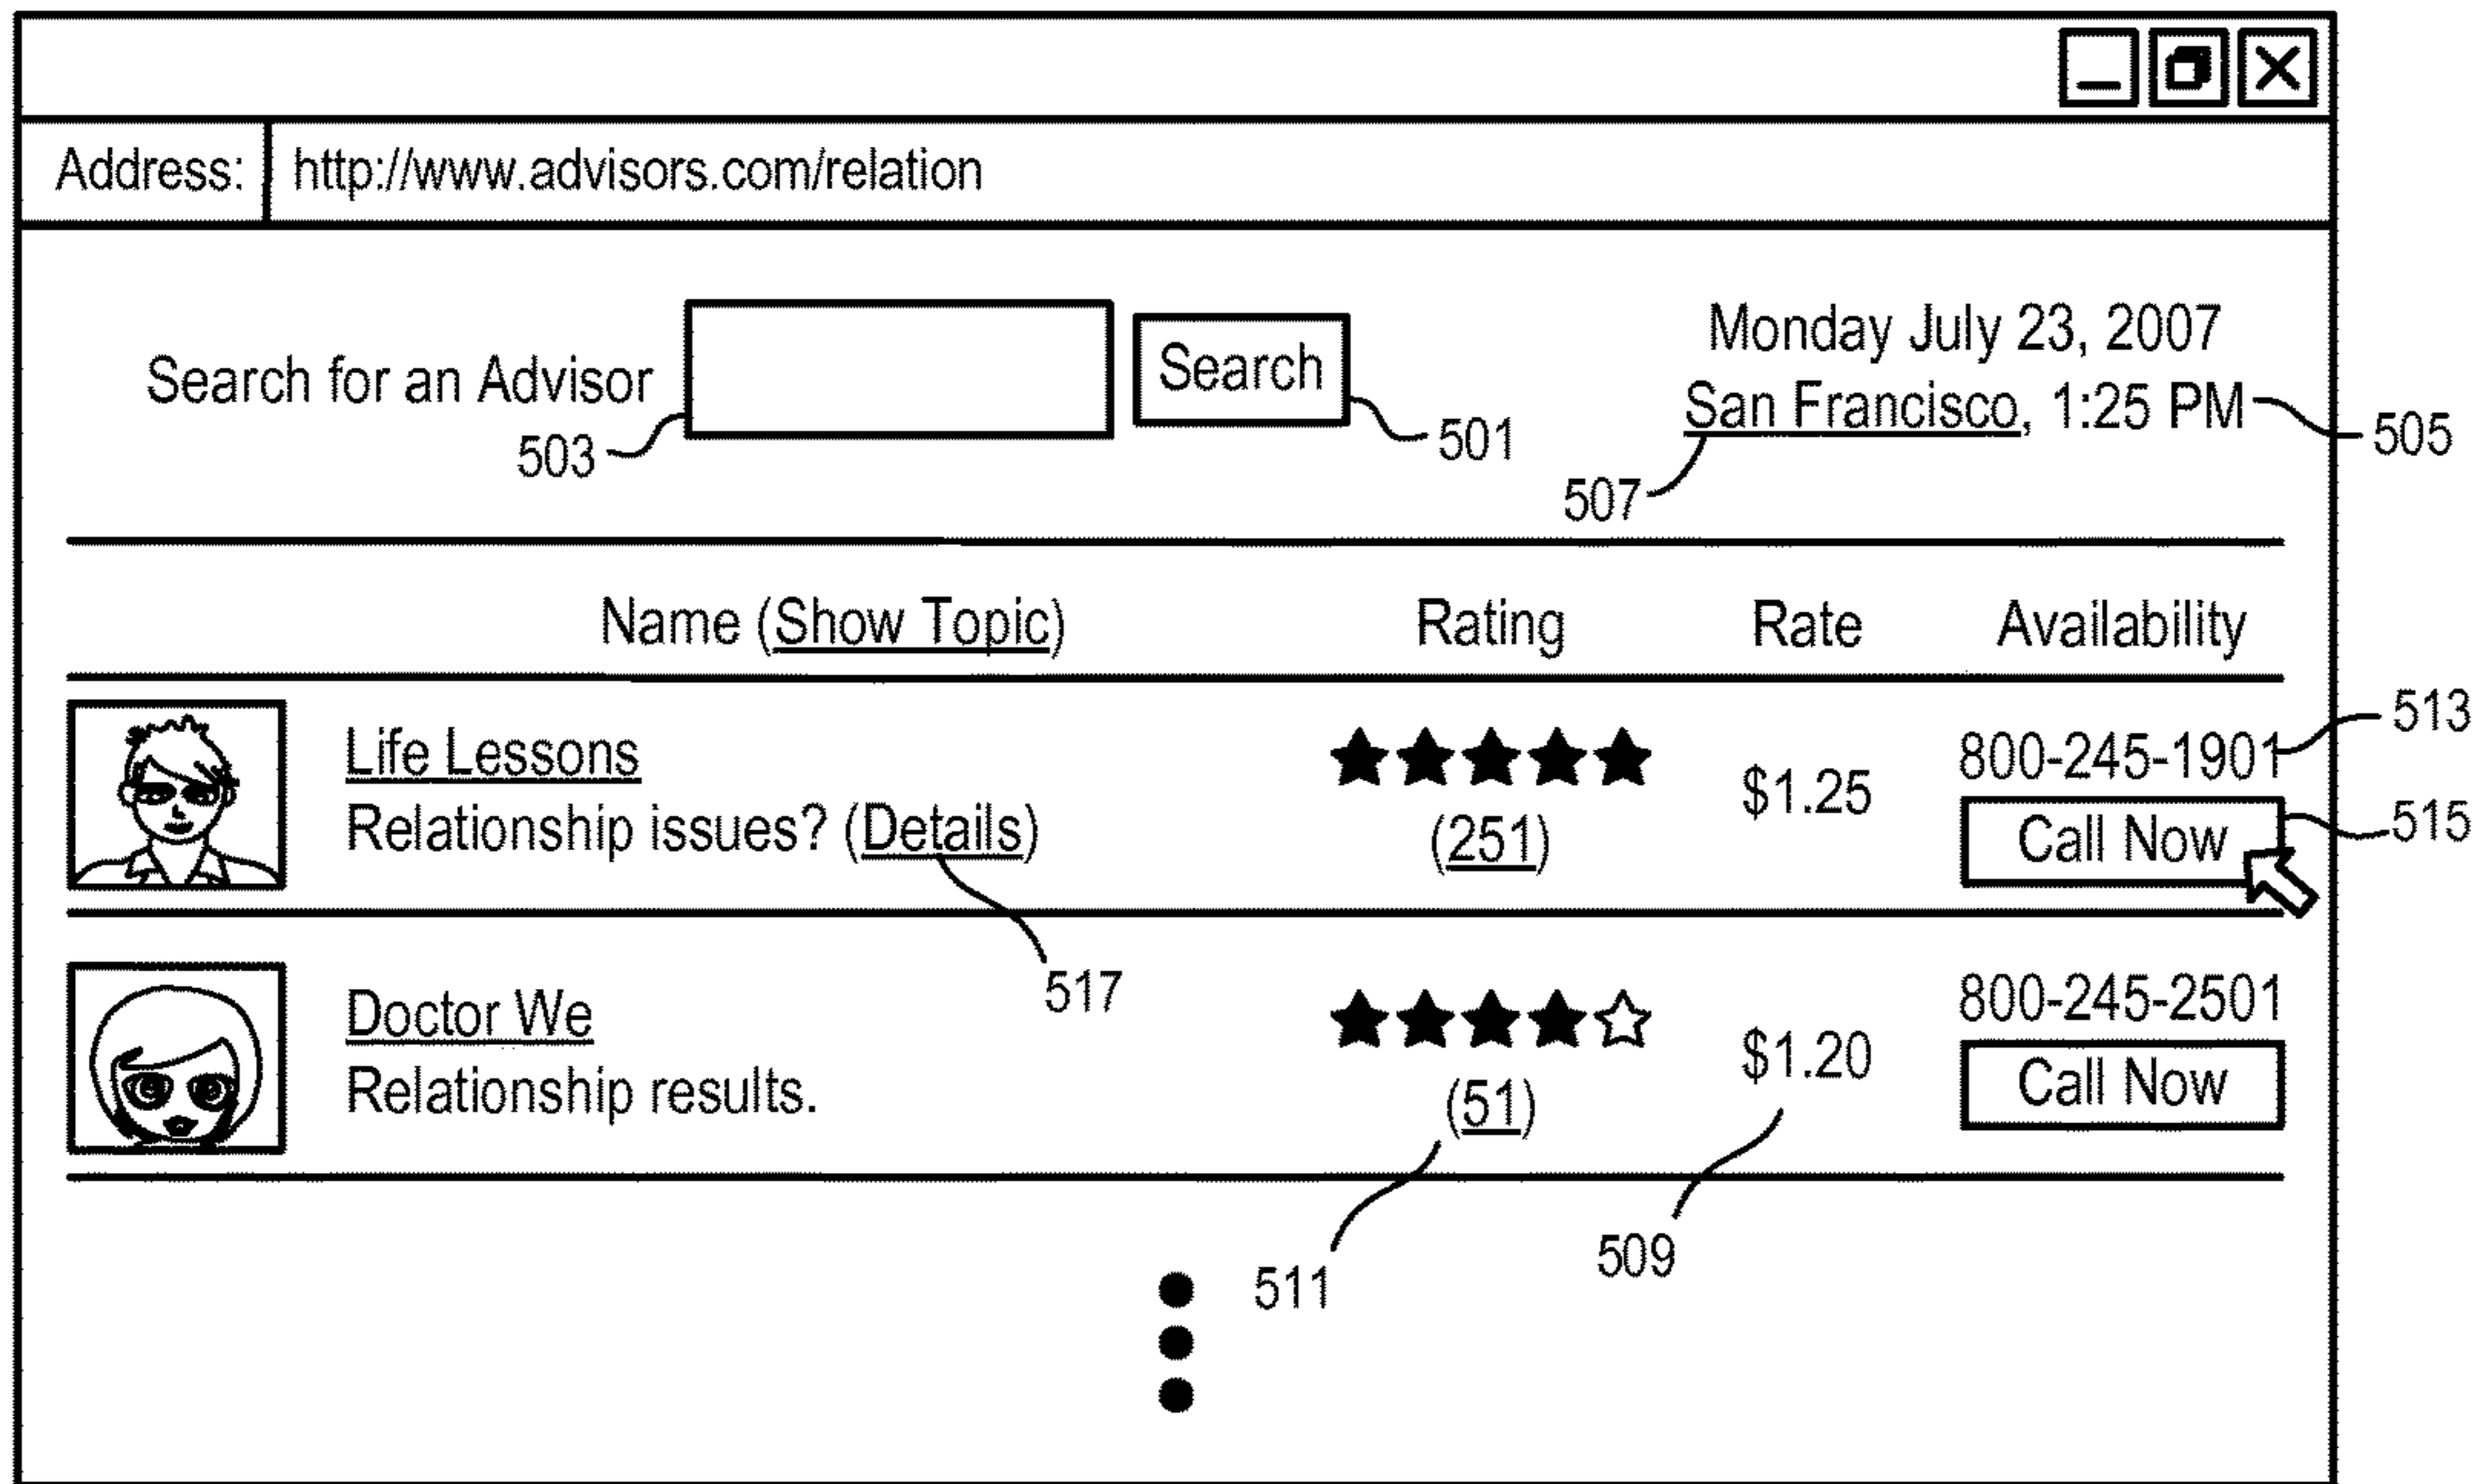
Address: http://www.advisors.com/relation

Search for an Advisor
503
Search
501

Monday July 23, 2007
San Francisco, 1:25 PM
505
507

| | Name (Show Topic) | Rating | Rate | Availability |
|---|---|---|---|---|
| | Life Lessons<br>Relationship issues? (Details) | ★★★★★<br>(251) | $1.25 | 800-245-1901<br>Call Now |
| | Doctor We<br>Relationship results. | ★★★★☆<br>(51) | $1.20 | 800-245-2501<br>Call Now |

513
515
517
511
509